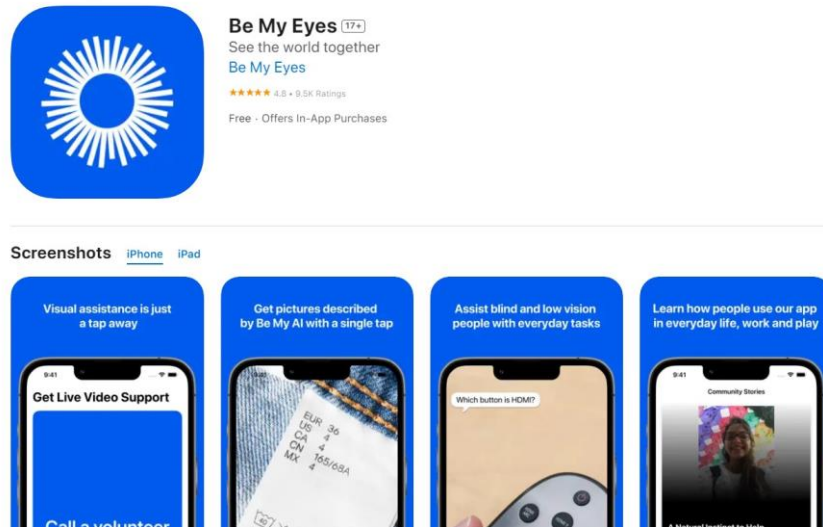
Be My Eyes 17+
See the world together
Be My Eyes
★★★★★ 4.8 • 9.5K Ratings
Free · Offers In-App Purchases

Screenshots iPhone iPad

Visual assistance is just a tap away
9:41
Get Live Video Support
Call a volunteer

Get pictures described by Be My AI with a single tap
EUR 36
US 4
CA 4
CN 165/68A
MX 4

Assist blind and low vision people with everyday tasks
Which button is HDMI?

Learn how people use our app in everyday life, work and play
9:41
Community Stories
A Natural Instinct to Help